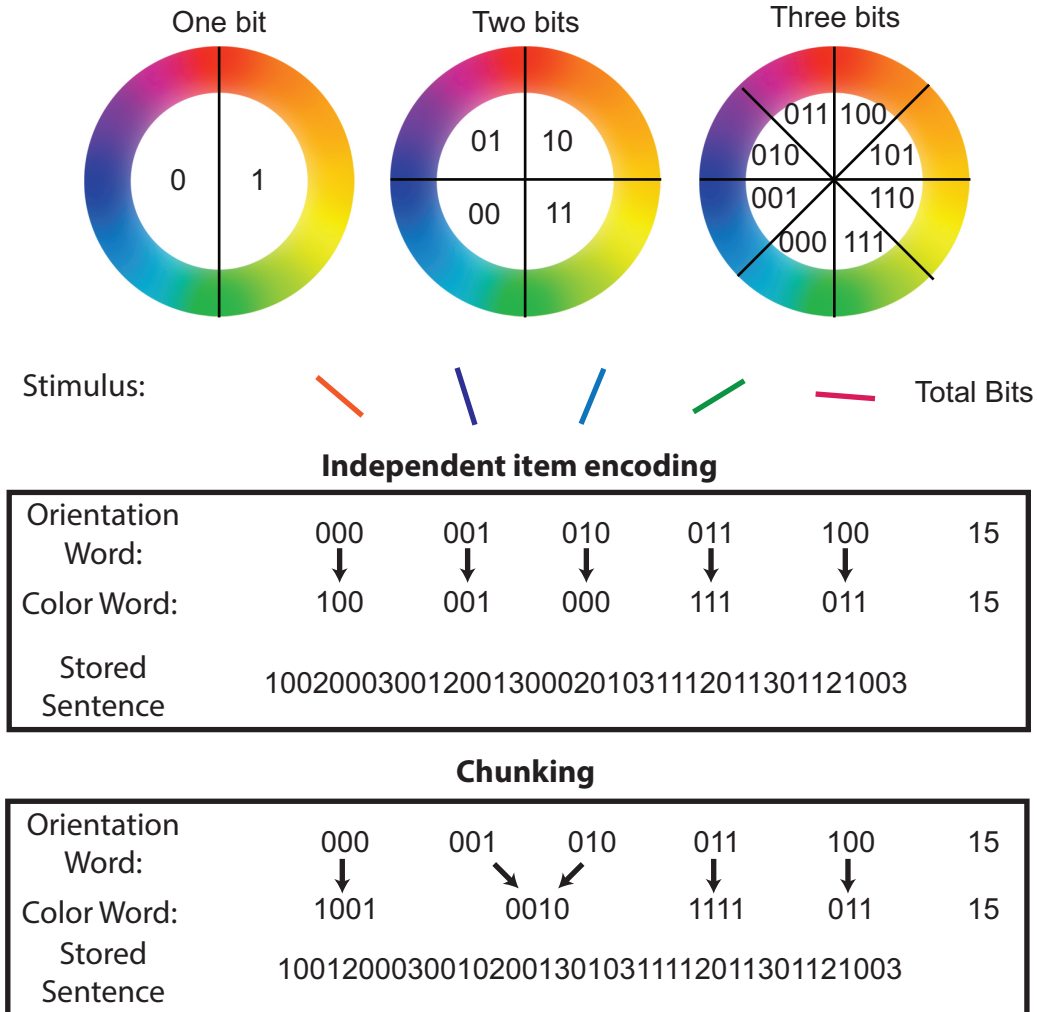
One bit

0 1

Two bits

01 10
00 11

Three bits

011 100
010 101
001 110
000 111

Stimulus:

Total Bits

Independent item encoding

| Orientation Word: | 000 | 001 | 010 | 011 | 100 | 15 |
|---|---|---|---|---|---|---|
| Color Word: | 100 | 001 | 000 | 111 | 011 | 15 |

Stored Sentence 10020003001200130002010311120113011 21003

Chunking

| Orientation Word: | 000 | 001 | 010 | 011 | 100 | 15 |
|---|---|---|---|---|---|---|
| Color Word: | 1001 | 0010 | | 1111 | 011 | 15 |

Stored Sentence 1001200030010200130103111120113011 21003